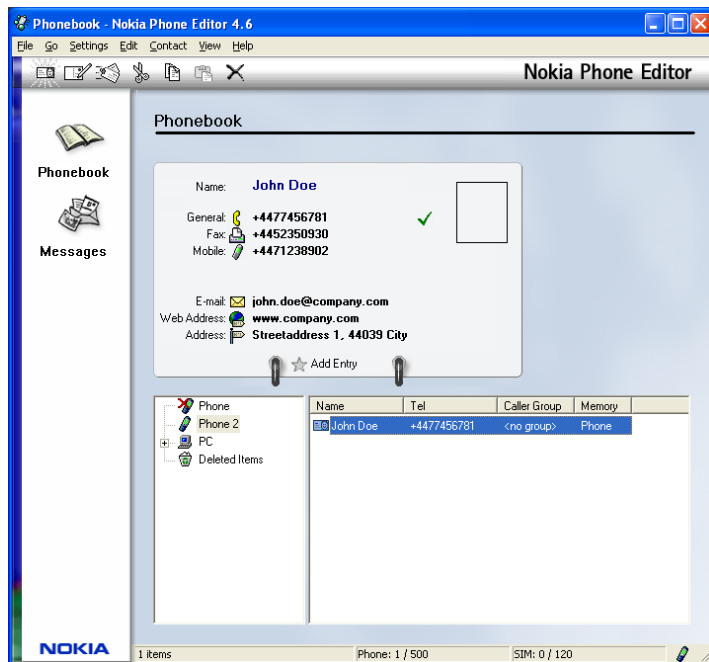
Phonebook - Nokia Phone Editor 4.6

File Go Settings Edit Contact View Help

Nokia Phone Editor

Phonebook

Messages

Phonebook

Name: John Doe

General: +4477456781
Fax: +4452350930
Mobile: +4471238902

E-mail: john.doe@company.com
Web Address: www.company.com
Address: Streetaddress 1, 44039 City

Add Entry

Phone
Phone 2
PC
Deleted Items

| Name | Tel | Caller Group | Memory |
|---|---|---|---|
| John Doe | +4477456781 | <no group> | Phone |

NOKIA

1 items

Phone: 1 / 500

SIM: 0 / 120